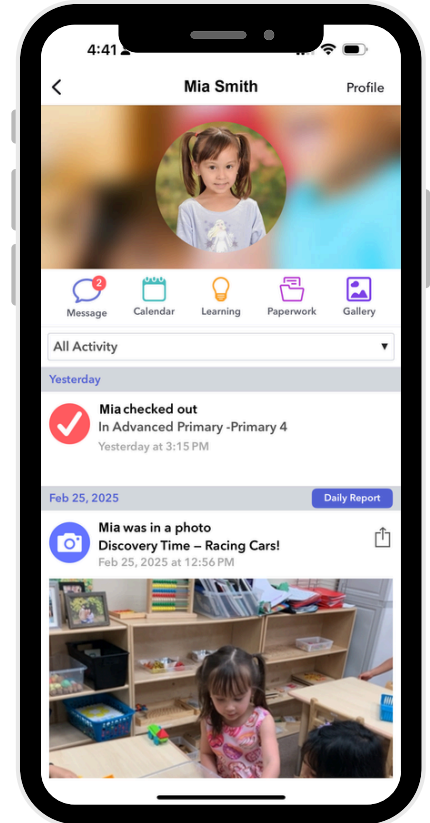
4:41

Mia Smith

Profile

2
Message

Calendar

Learning

Paperwork

Gallery

All Activity

Yesterday

Mia checked out
In Advanced Primary -Primary 4
Yesterday at 3:15 PM

Feb 25, 2025

Daily Report

Mia was in a photo
Discovery Time – Racing Cars!
Feb 25, 2025 at 12:56 PM